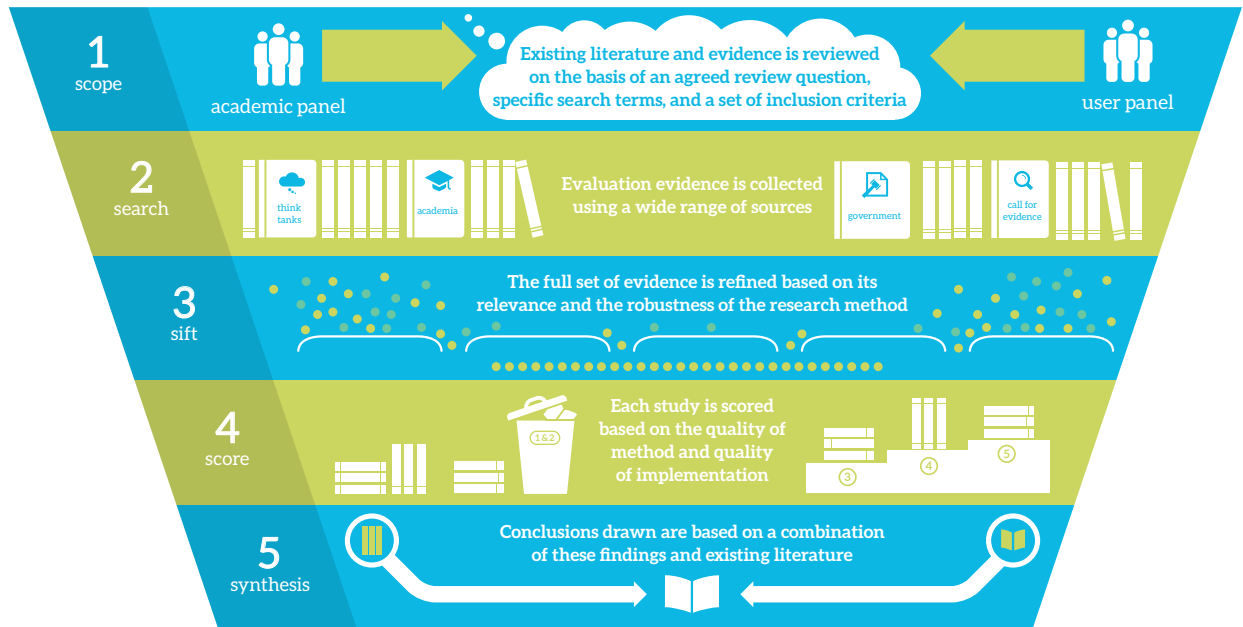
1
scope

academic panel

Existing literature and evidence is reviewed on the basis of an agreed review question, specific search terms, and a set of inclusion criteria

user panel

2
search

think tanks

academia

Evaluation evidence is collected using a wide range of sources

government

call for evidence

3
sift

The full set of evidence is refined based on its relevance and the robustness of the research method

4
score

1&2

Each study is scored based on the quality of method and quality of implementation

3

4

5

5
synthesis

Conclusions drawn are based on a combination of these findings and existing literature